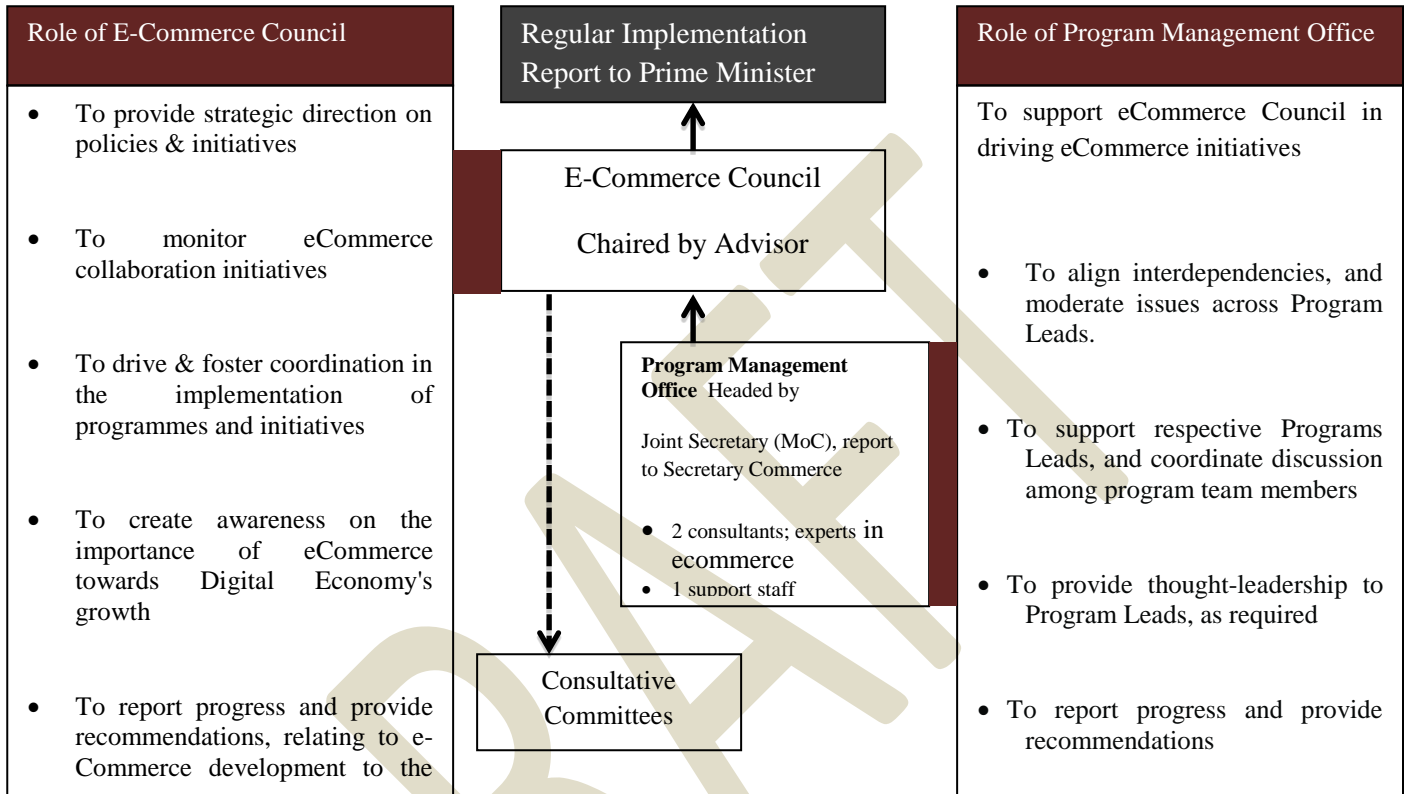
Role of E-Commerce Council

- To provide strategic direction on policies & initiatives
- To monitor eCommerce collaboration initiatives
- To drive & foster coordination in the implementation of programmes and initiatives
- To create awareness on the importance of eCommerce towards Digital Economy's growth
- To report progress and provide recommendations, relating to e-Commerce development to the

Regular Implementation Report to Prime Minister

E-Commerce Council

Chaired by Advisor

**Program Management Office** Headed by

Joint Secretary (MoC), report to Secretary Commerce

- 2 consultants; experts in ecommerce
- 1 support staff

Consultative Committees

Role of Program Management Office

To support eCommerce Council in driving eCommerce initiatives

- To align interdependencies, and moderate issues across Program Leads.
- To support respective Programs Leads, and coordinate discussion among program team members
- To provide thought-leadership to Program Leads, as required
- To report progress and provide recommendations